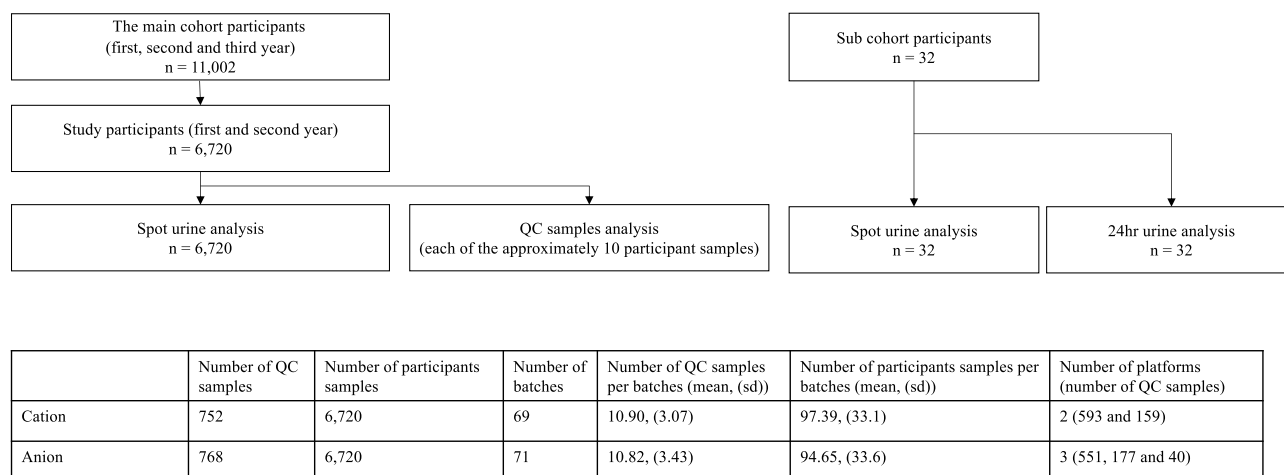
The main cohort participants
(first, second and third year)
n = 11,002

Study participants (first and second year)
n = 6,720

Spot urine analysis
n = 6,720

QC samples analysis
(each of the approximately 10 participant samples)

Sub cohort participants
n = 32

Spot urine analysis
n = 32

24hr urine analysis
n = 32

| | Number of QC samples | Number of participants samples | Number of batches | Number of QC samples per batches (mean, (sd)) | Number of participants samples per batches (mean, (sd)) | Number of platforms (number of QC samples) |
|---|---|---|---|---|---|---|
| Cation | 752 | 6,720 | 69 | 10.90, (3.07) | 97.39, (33.1) | 2 (593 and 159) |
| Anion | 768 | 6,720 | 71 | 10.82, (3.43) | 94.65, (33.6) | 3 (551, 177 and 40) |